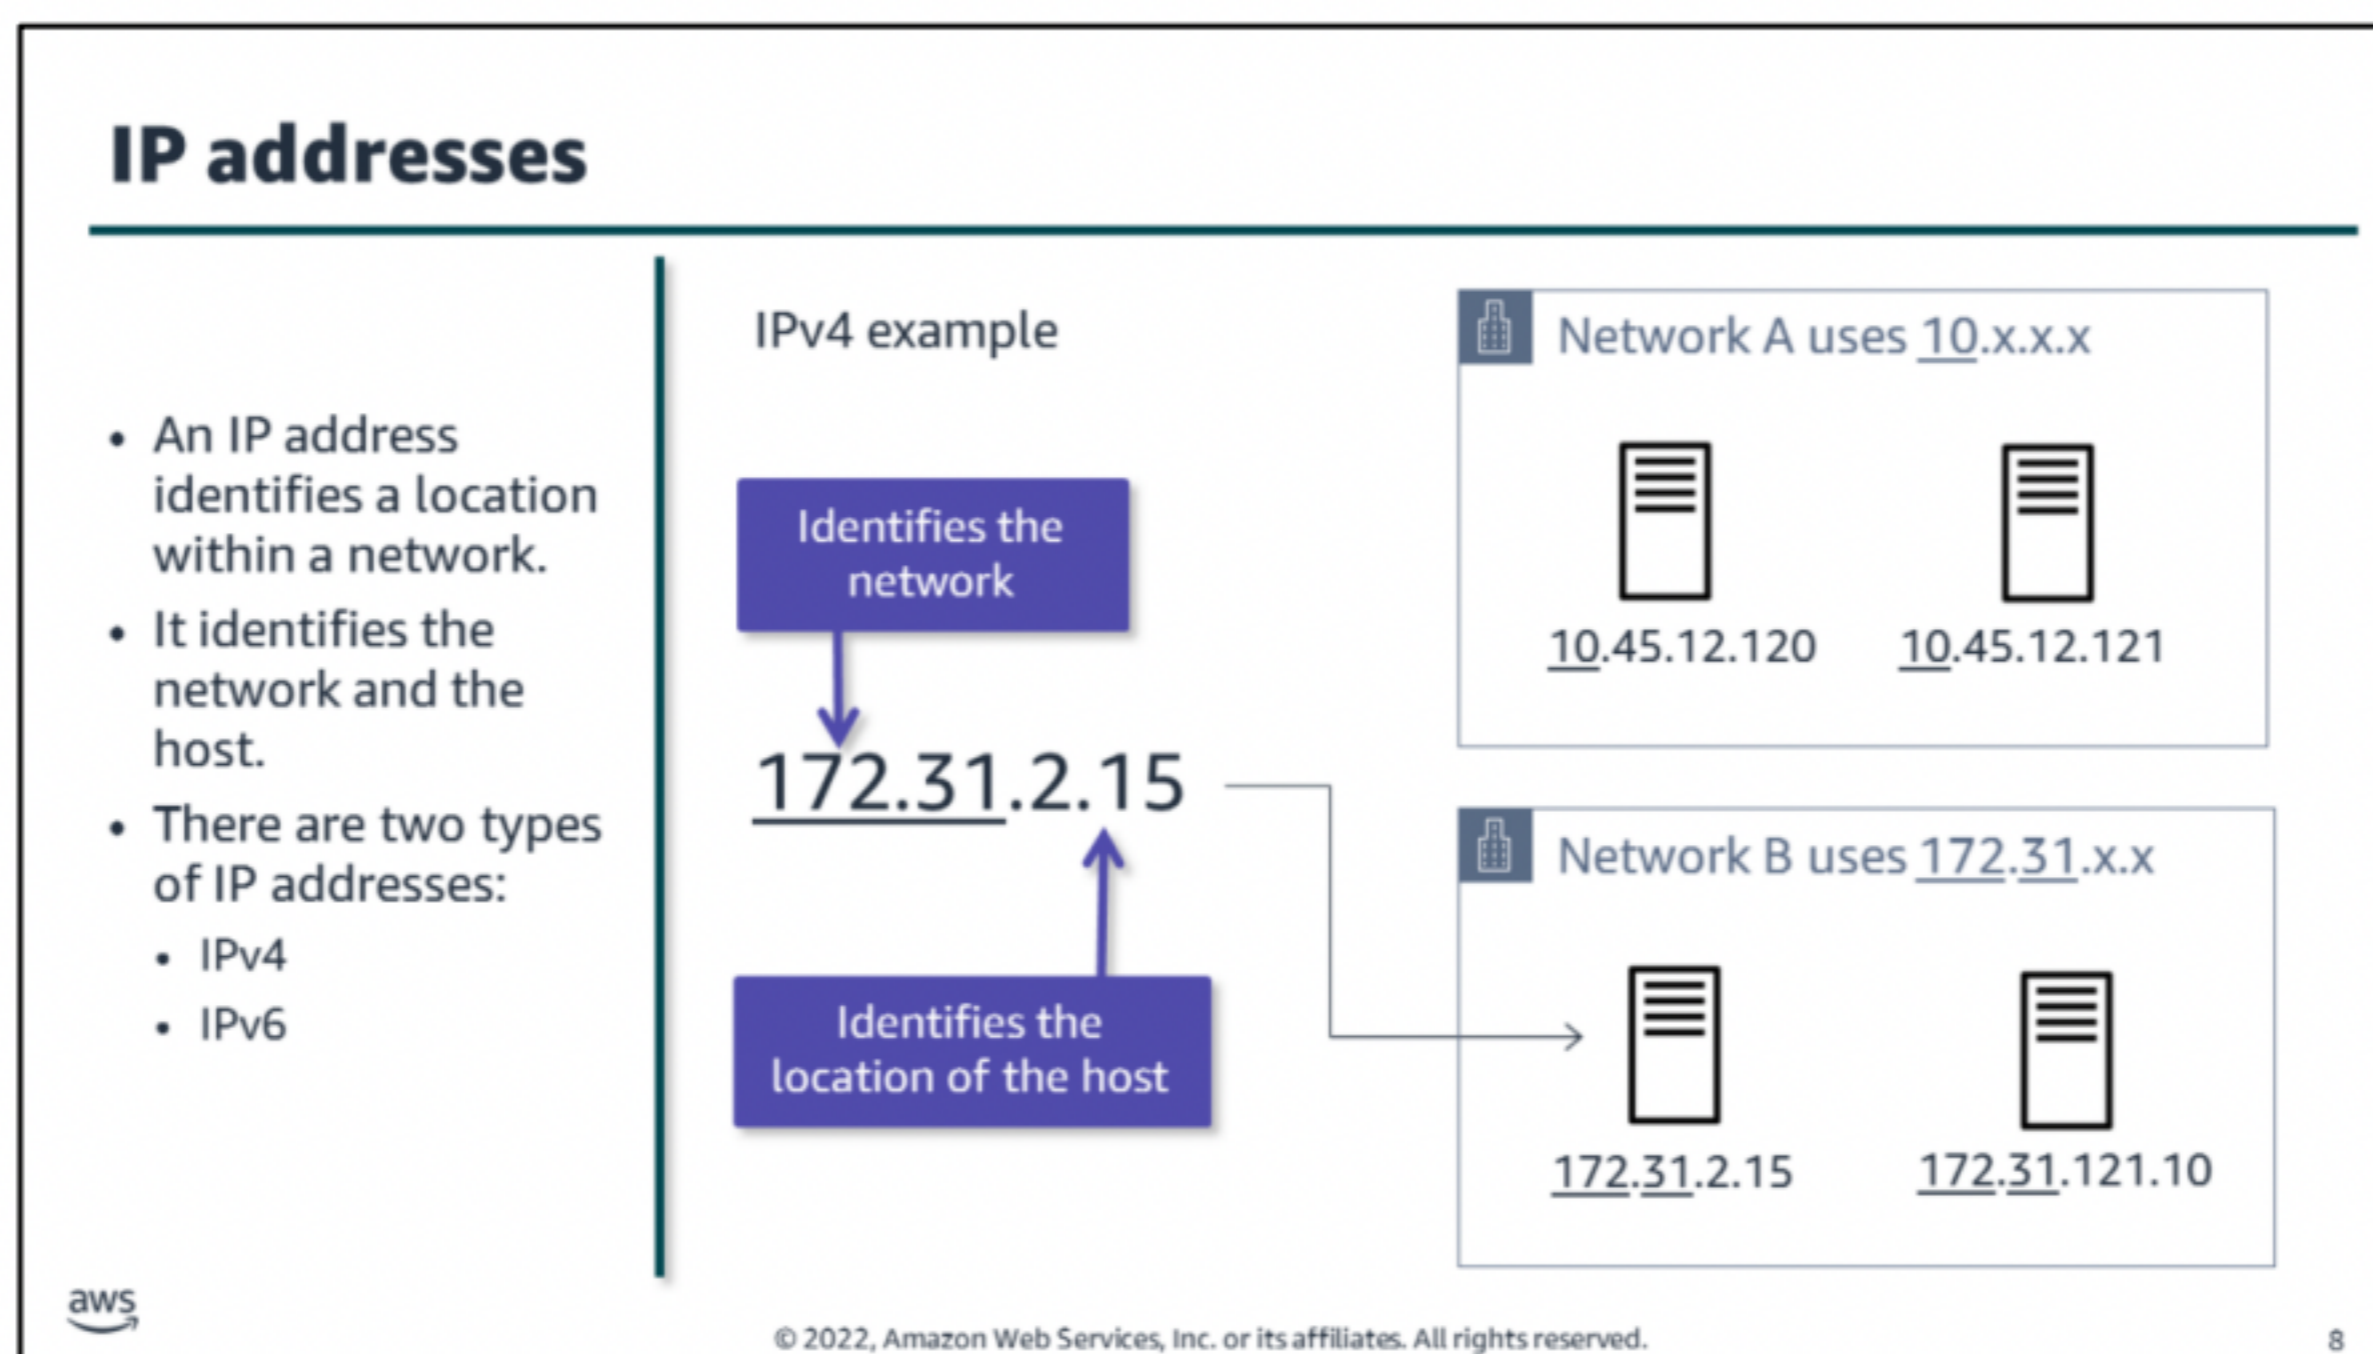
IP addresses

- An IP address identifies a location within a network.
- It identifies the network and the host.
- There are two types of IP addresses:
  - IPv4
  - IPv6

IPv4 example

Identifies the network

172.31.2.15

Identifies the location of the host

Network A uses 10.x.x.x

10.45.12.120

10.45.12.121

Network B uses 172.31.x.x

172.31.2.15

172.31.121.10

aws

© 2022, Amazon Web Services, Inc. or its affiliates. All rights reserved.

8